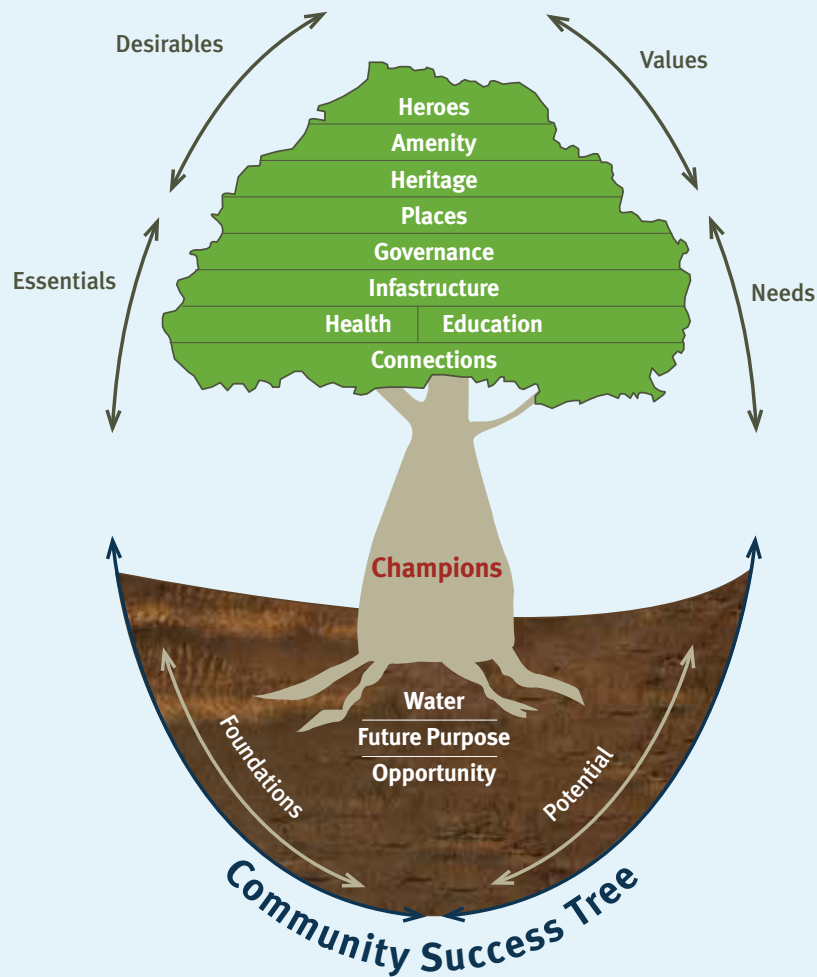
Desirables

Values

Heroes

Amenity

Heritage

Places

Governance

Infastructure

Health

Education

Connections

Essentials

Needs

Champions

Water

Future Purpose

Opportunity

Foundations

Potential

Community Success Tree